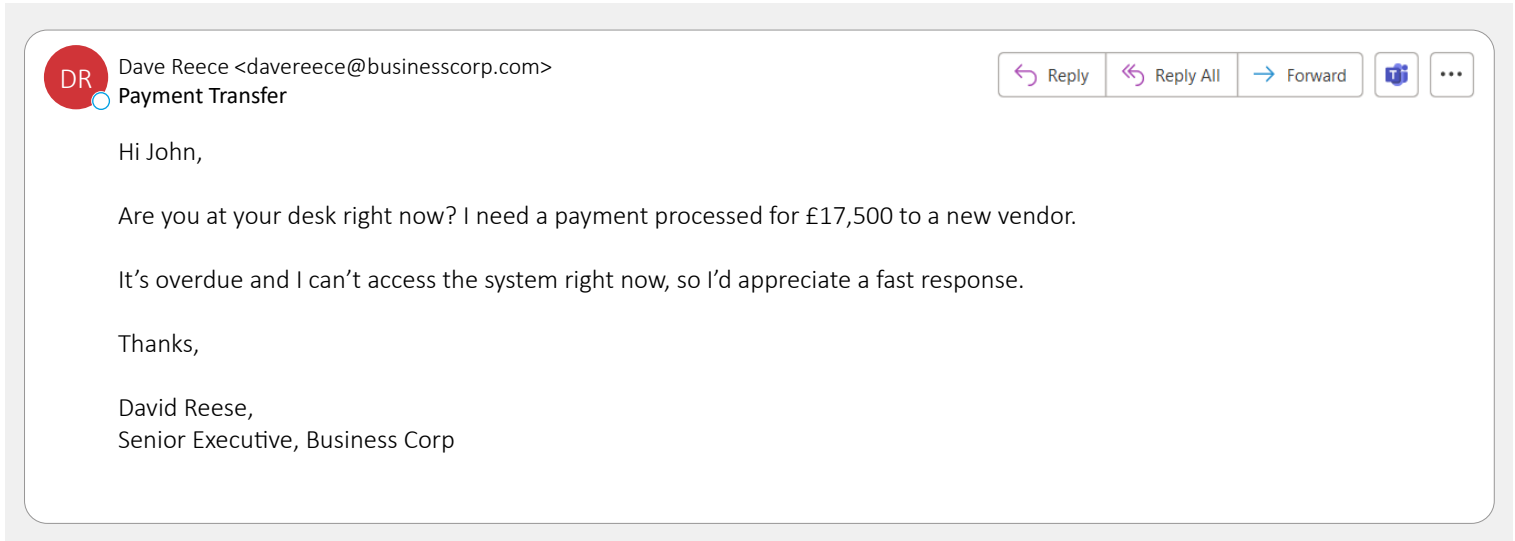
DR

Dave Reece <davereece@businesscorp.com>
Payment Transfer

Reply | Reply All | Forward

T

•••

Hi John,

Are you at your desk right now? I need a payment processed for £17,500 to a new vendor.

It’s overdue and I can’t access the system right now, so I’d appreciate a fast response.

Thanks,

David Reese,
Senior Executive, Business Corp